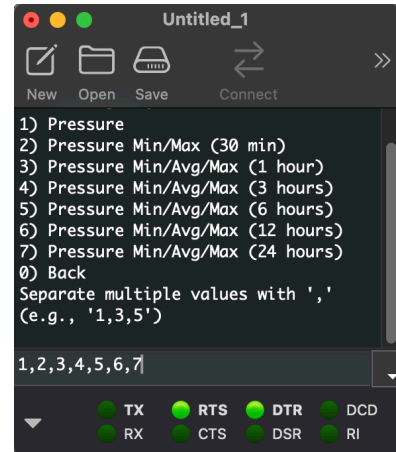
Untitled_1

New Open Save Connect

1) Pressure
2) Pressure Min/Max (30 min)
3) Pressure Min/Avg/Max (1 hour)
4) Pressure Min/Avg/Max (3 hours)
5) Pressure Min/Avg/Max (6 hours)
6) Pressure Min/Avg/Max (12 hours)
7) Pressure Min/Avg/Max (24 hours)
0) Back
Separate multiple values with ','
(e.g., '1,3,5')

1,2,3,4,5,6,7

TX RTS DTR DCD
RX CTS DSR RI